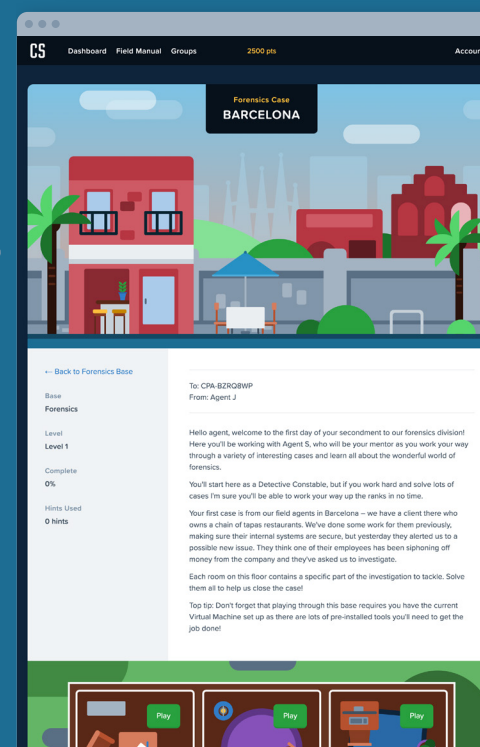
CS Dashboard Field Manual Groups 2500 pts Accou

Forensics Case
BARCELONA

← Back to Forensics Base

Base
Forensics

Level
Level 1

Complete
0%

Hints Used
0 hints

To: CPA-BZRQ8WP
From: Agent J

Hello agent, welcome to the first day of your secondment to our forensics division! Here you'll be working with Agent S, who will be your mentor as you work your way through a variety of interesting cases and learn all about the wonderful world of forensics.

You'll start here as a Detective Constable, but if you work hard and solve lots of cases I'm sure you'll be able to work your way up the ranks in no time.

Your first case is from our field agents in Barcelona – we have a client there who owns a chain of tapas restaurants. We've done some work for them previously, making sure their internal systems are secure, but yesterday they alerted us to a possible new issue. They think one of their employees has been siphoning off money from the company and they've asked us to investigate.

Each room on this floor contains a specific part of the investigation to tackle. Solve them all to help us close the case!

Top tip: Don't forget that playing through this base requires you have the current Virtual Machine set up as there are lots of pre-installed tools you'll need to get the job done!

Play Play Play